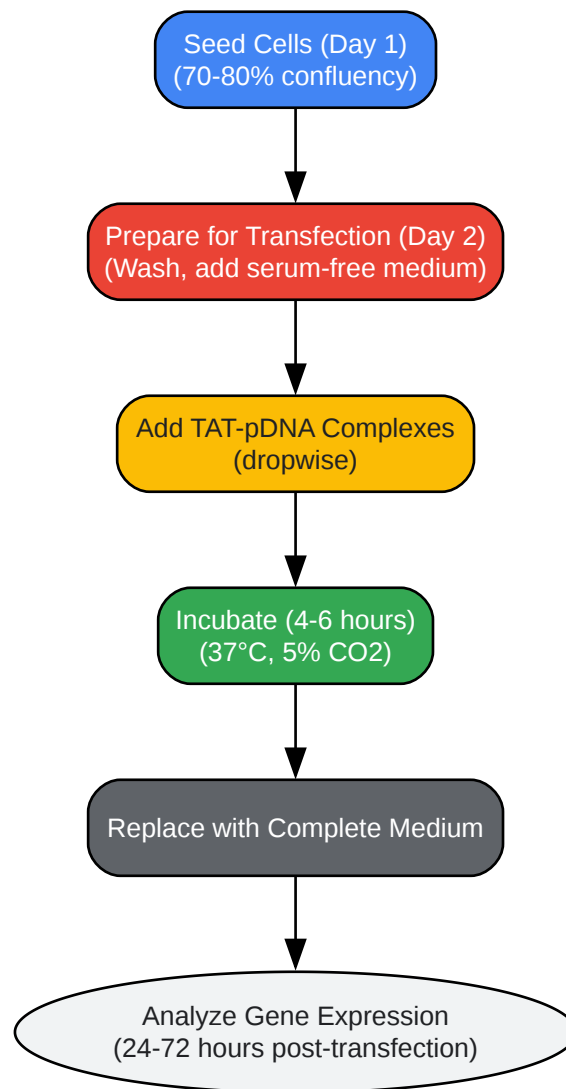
Seed Cells (Day 1)
(70-80% confluency)

Prepare for Transfection (Day 2)
(Wash, add serum-free medium)

Add TAT-pDNA Complexes
(dropwise)

Incubate (4-6 hours)
(37°C, 5% CO2)

Replace with Complete Medium

Analyze Gene Expression
(24-72 hours post-transfection)